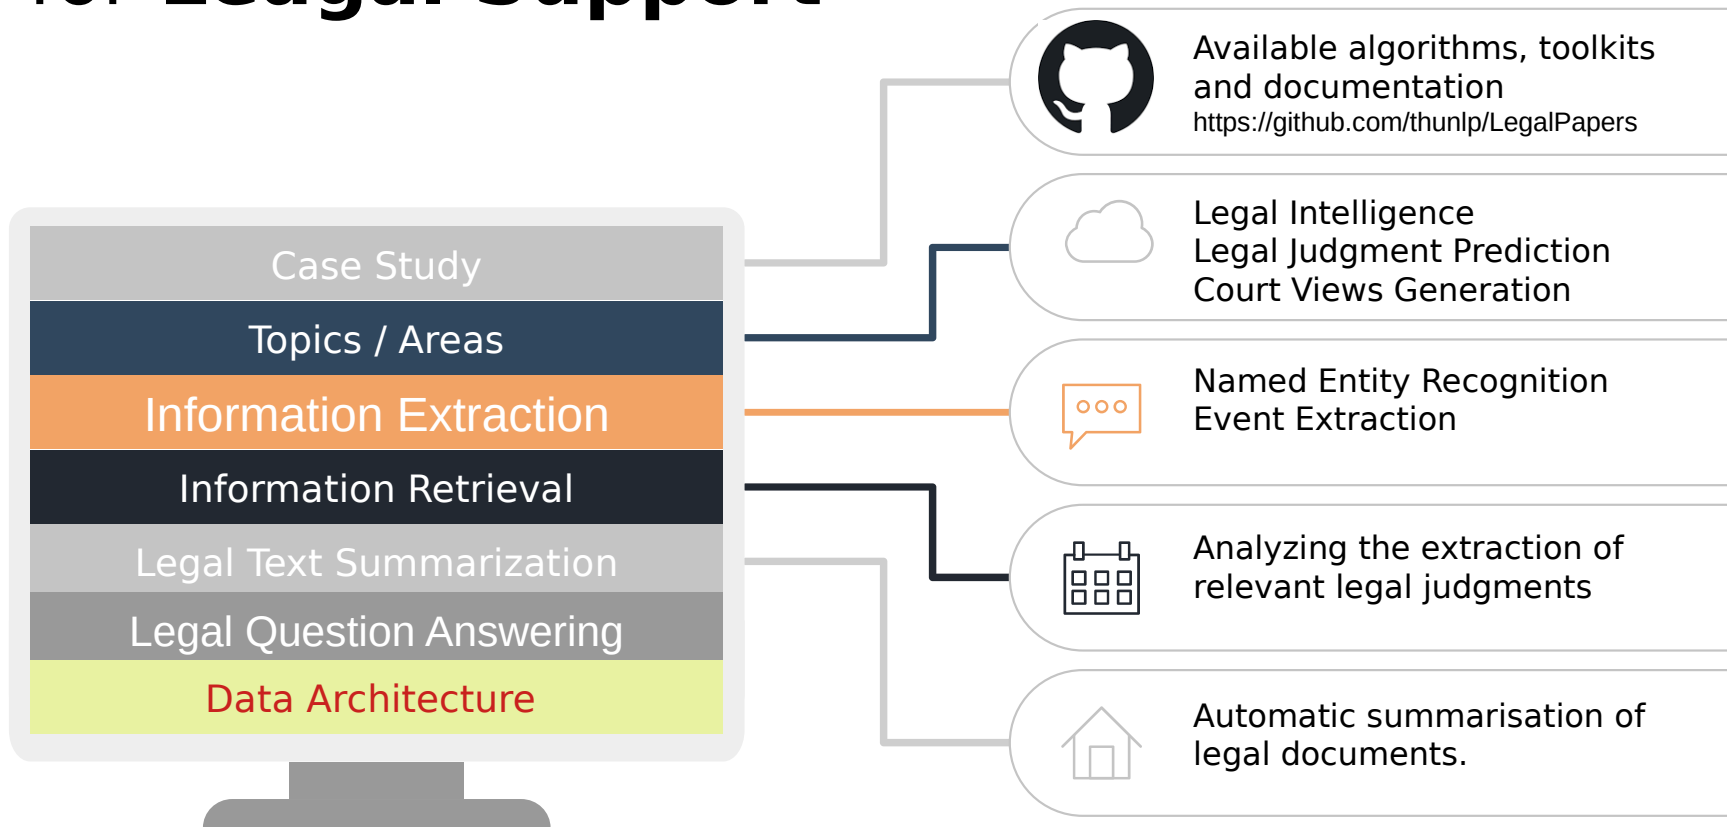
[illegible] Legal Support

Case Study
Topics / Areas
Information Extraction
Information Retrieval
Legal Text Summarization
Legal Question Answering
Data Architecture

Available algorithms, toolkits and documentation
https://github.com/thunlp/LegalPapers

Legal Intelligence
Legal Judgment Prediction
Court Views Generation

Named Entity Recognition
Event Extraction

Analyzing the extraction of relevant legal judgments

Automatic summarisation of legal documents.